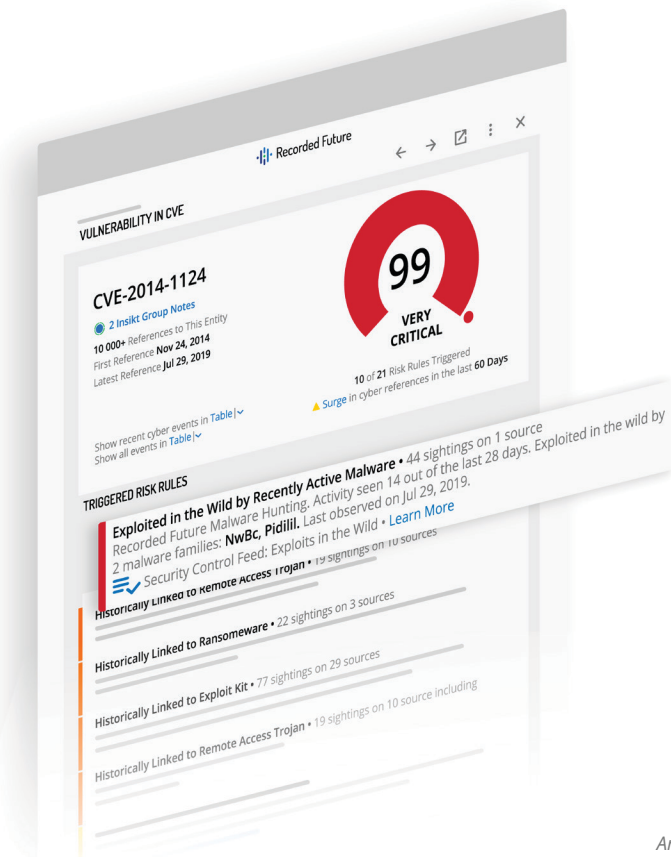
Recorded Future

VULNERABILITY IN CVE

CVE-2014-1124
2 Insikt Group Notes
10 000+ References to This Entity
First Reference Nov 24, 2014
Latest Reference Jul 29, 2019

99
VERY CRITICAL

10 of 21 Risk Rules Triggered
Surge in cyber references in the last 60 Days

Show recent cyber events in Table
Show all events in Table

TRIGGERED RISK RULES

Exploited in the Wild by Recently Active Malware • 44 sightings on 1 source
Recorded Future Malware Hunting. Activity seen 14 out of the last 28 days. Exploited in the wild by 2 malware families: NwBc, Pidilil. Last observed on Jul 29, 2019.
Security Control Feed: Exploits in the Wild • Learn More

Historically Linked to Remote Access Trojan • 19 sightings on 10 sources

Historically Linked to Ransomeware • 22 sightings on 3 sources

Historically Linked to Exploit Kit • 77 sightings on 29 sources

Historically Linked to Remote Access Trojan • 19 sightings on 10 source including

A